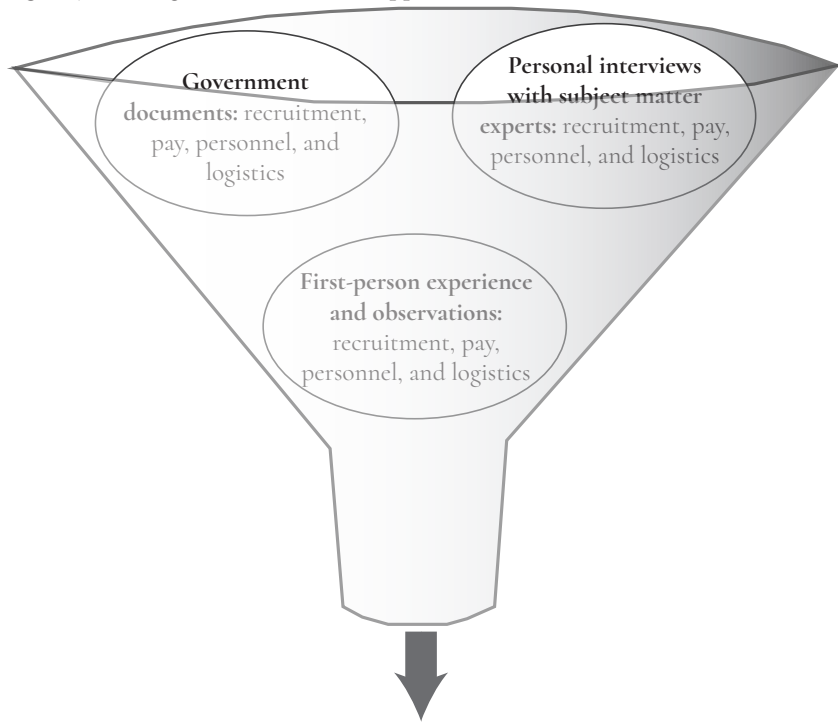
Government documents: recruitment, pay, personnel, and logistics

Personal interviews with subject matter experts: recruitment, pay, personnel, and logistics

First-person experience and observations: recruitment, pay, personnel, and logistics